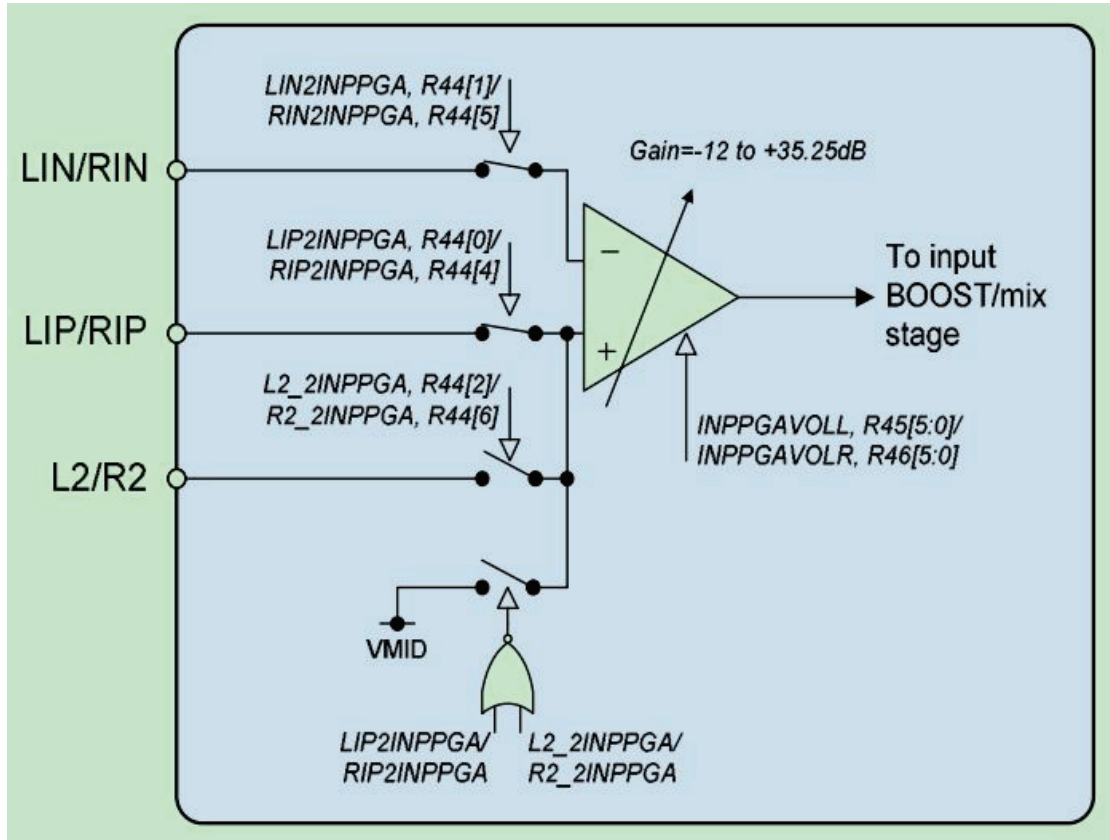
LIN2INPPGA, R44[1]/
RIN2INPPGA, R44[5]

Gain=-12 to +35.25dB

LIN/RIN

LIP2INPPGA, R44[0]/
RIP2INPPGA, R44[4]

−

+

To input BOOST/mix stage

LIP/RIP

L2_2INPPGA, R44[2]/
R2_2INPPGA, R44[6]

INPPGAVOLL, R45[5:0]/
INPPGAVOLR, R46[5:0]

L2/R2

VMID

LIP2INPPGA/
RIP2INPPGA

L2_2INPPGA/
R2_2INPPGA